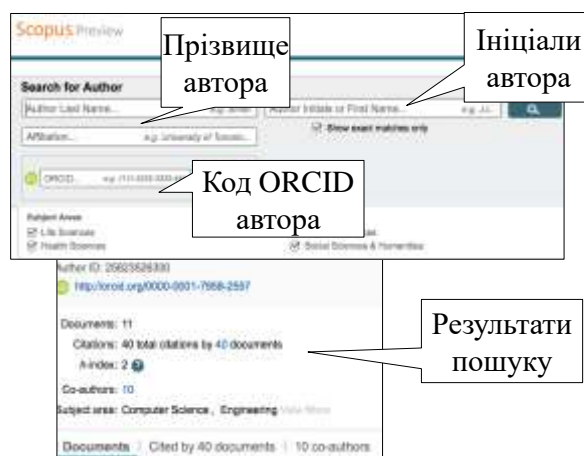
Scopus Preview

Прізвище автора

Ініціали автора

Search for Author

Author Last Name... e.g. Smith

Author Initials or First Name... e.g. J.L.

Show exact matches only

Affiliation... e.g. University of Toronto

ORCID... e.g. 1111-2222-3333-4444

Код ORCID автора

Subject Areas
Life Sciences
Health Sciences
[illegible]
Social Sciences & Humanities

Author ID: 25623526300
http://orcid.org/0000-0001-7958-2597

Documents: 11
Citations: 40 total citations by 40 documents
h-index: 2
Co-authors: 10
Subject area: Computer Science , Engineering View More

Результати пошуку

Documents | Cited by 40 documents | 10 co-authors